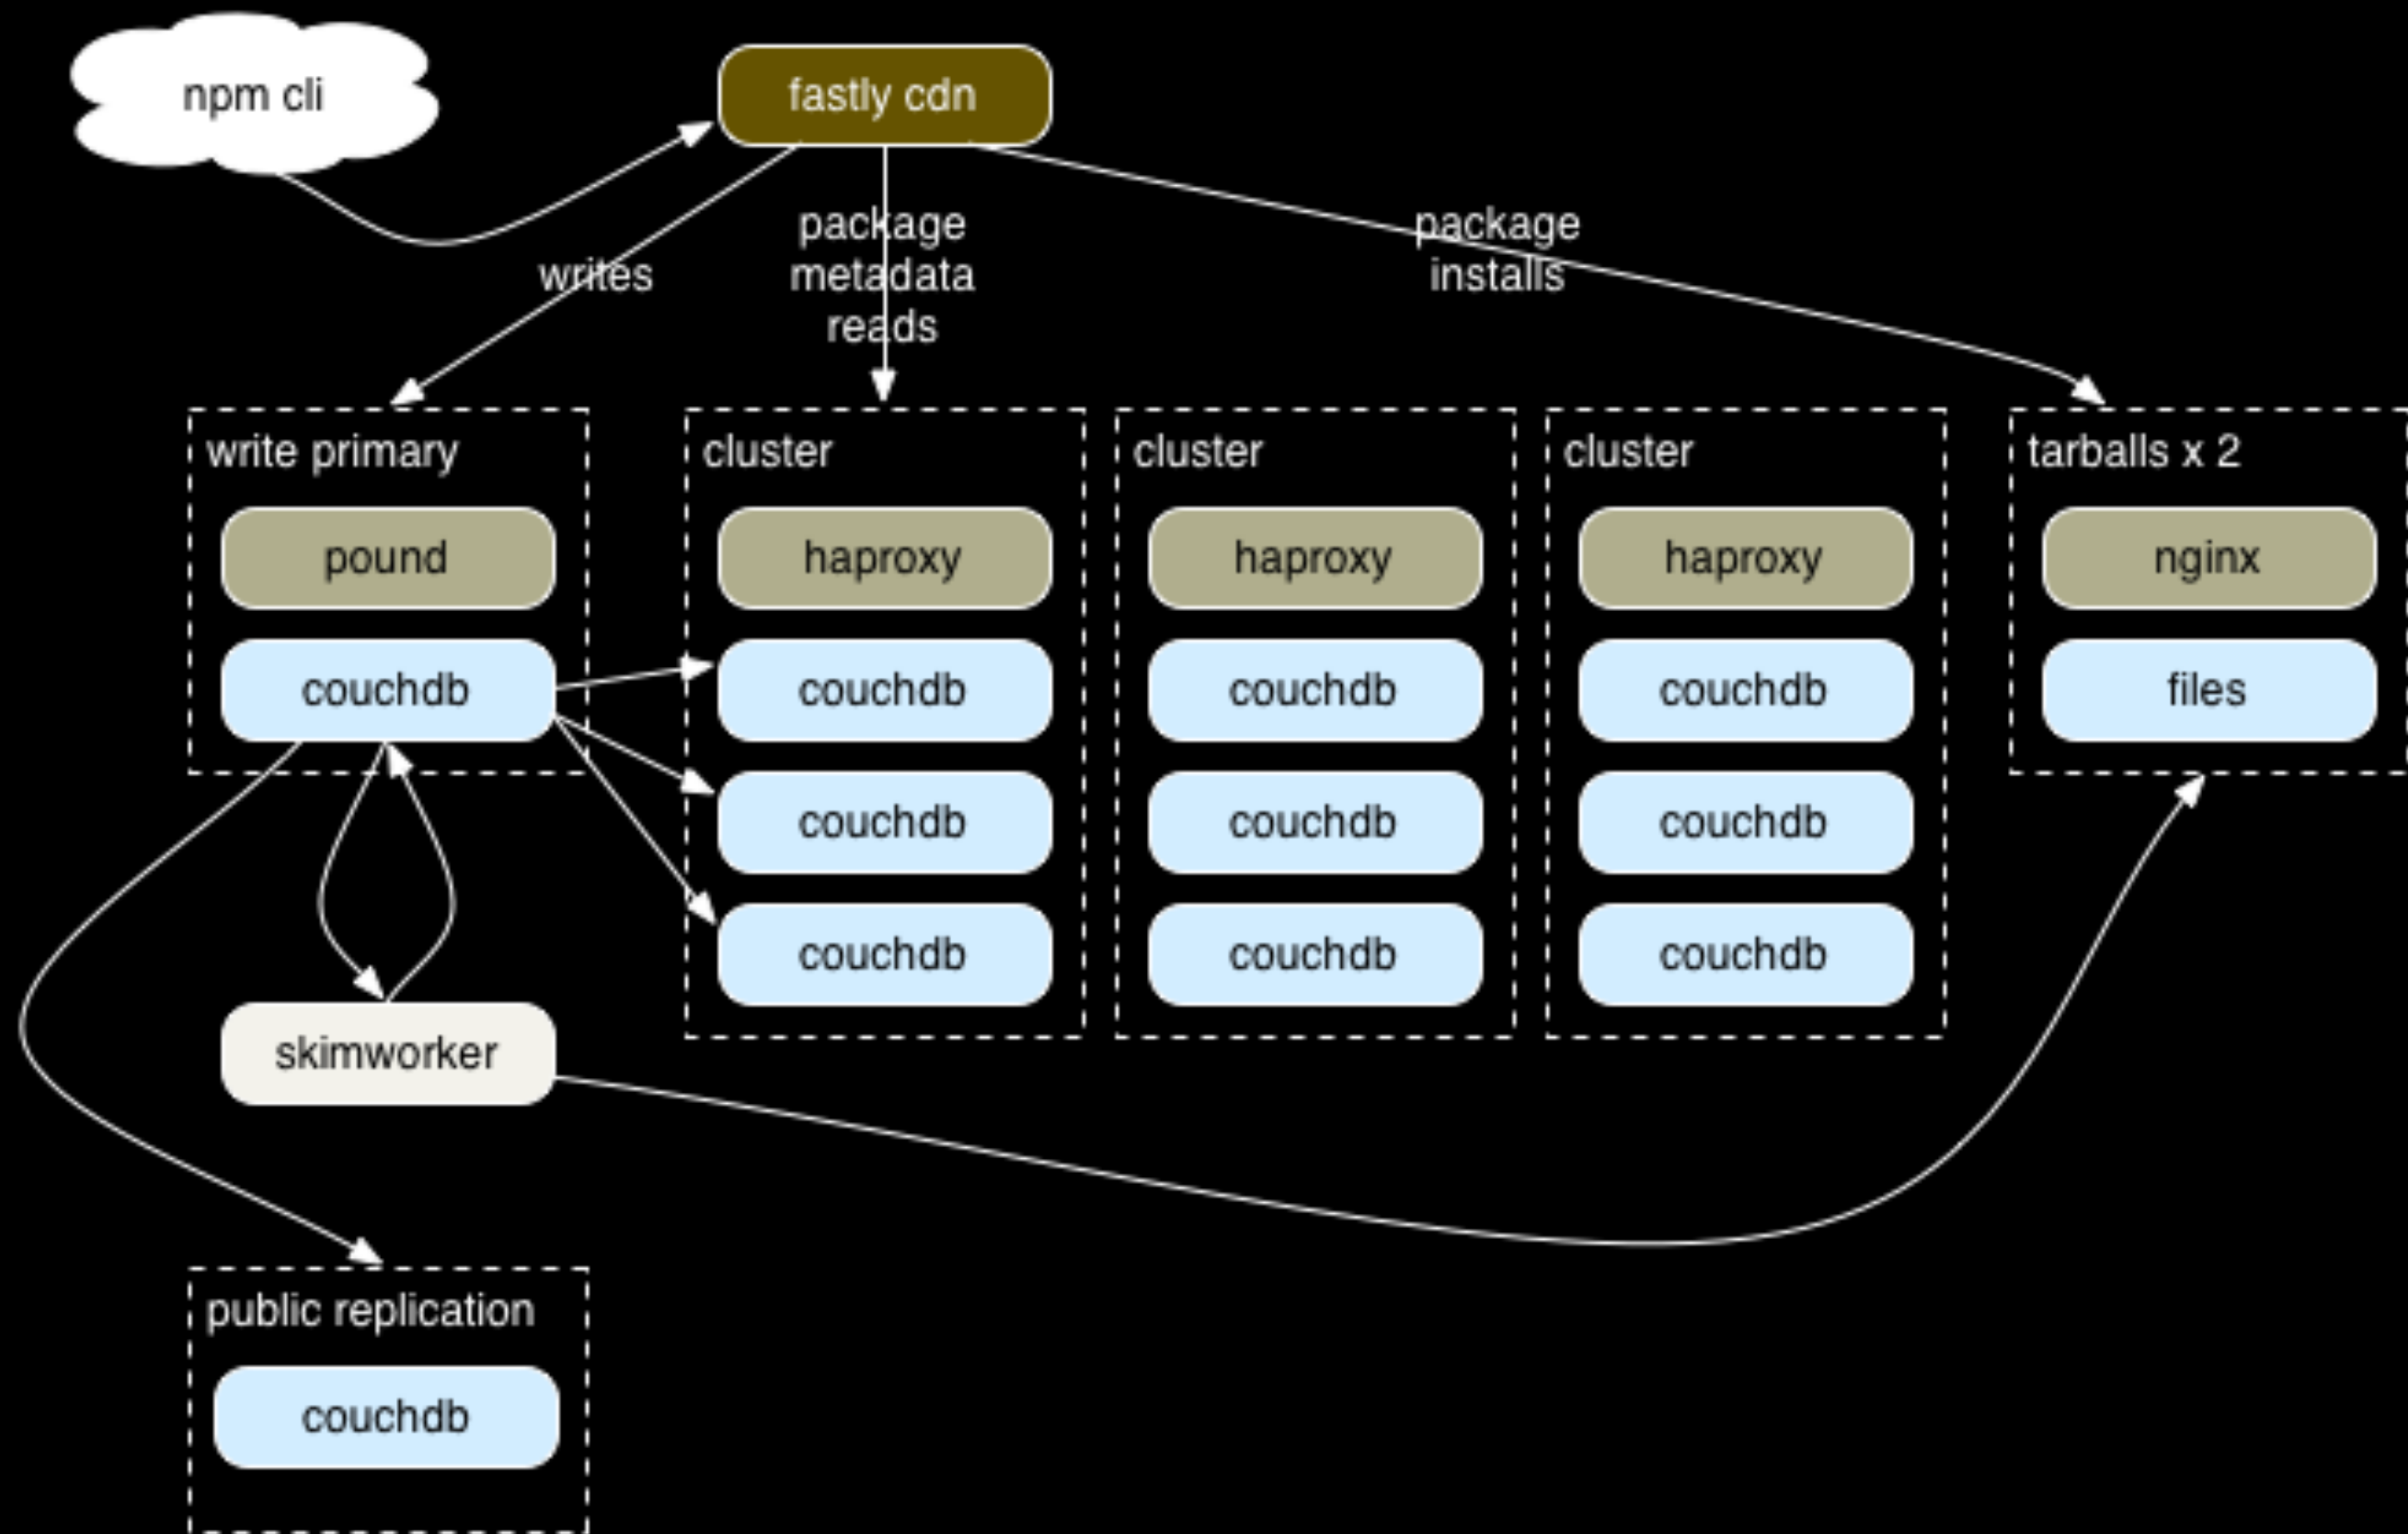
npm cli

fastly cdn

writes

package metadata reads

package installs

write primary

pound

couchdb

cluster

haproxy

couchdb

couchdb

couchdb

cluster

haproxy

couchdb

couchdb

couchdb

cluster

haproxy

couchdb

couchdb

couchdb

tarballs x 2

nginx

files

skimworker

public replication

couchdb